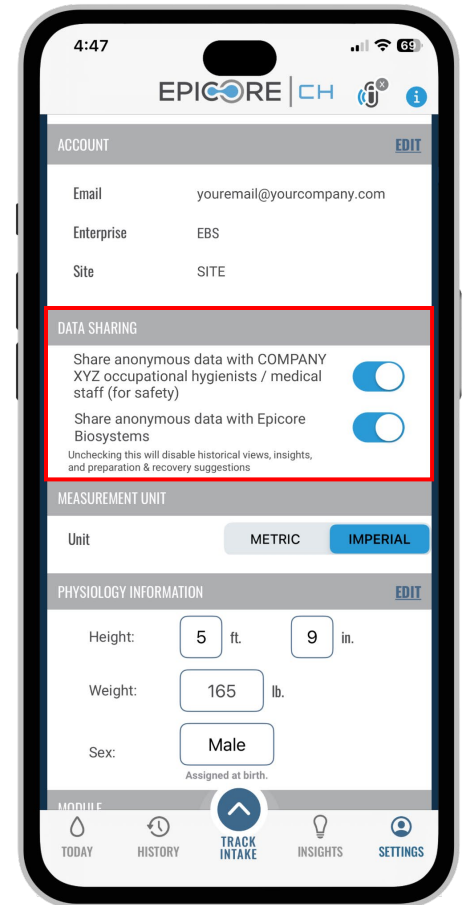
4:47

69

EPICORE | CH

ACCOUNT EDIT

| | |
|---|---|
| Email | youremail@yourcompany.com |
| Enterprise | EBS |
| Site | SITE |

DATA SHARING

Share anonymous data with COMPANY XYZ occupational hygienists / medical staff (for safety)

Share anonymous data with Epicore Biosystems

Unchecking this will disable historical views, insights, and preparation & recovery suggestions

MEASUREMENT UNIT

Unit METRIC IMPERIAL

PHYSIOLOGY INFORMATION EDIT

Height: 5 ft. 9 in.

Weight: 165 lb.

Sex: Male

Assigned at birth.

MODULE

TODAY HISTORY TRACK INTAKE INSIGHTS SETTINGS